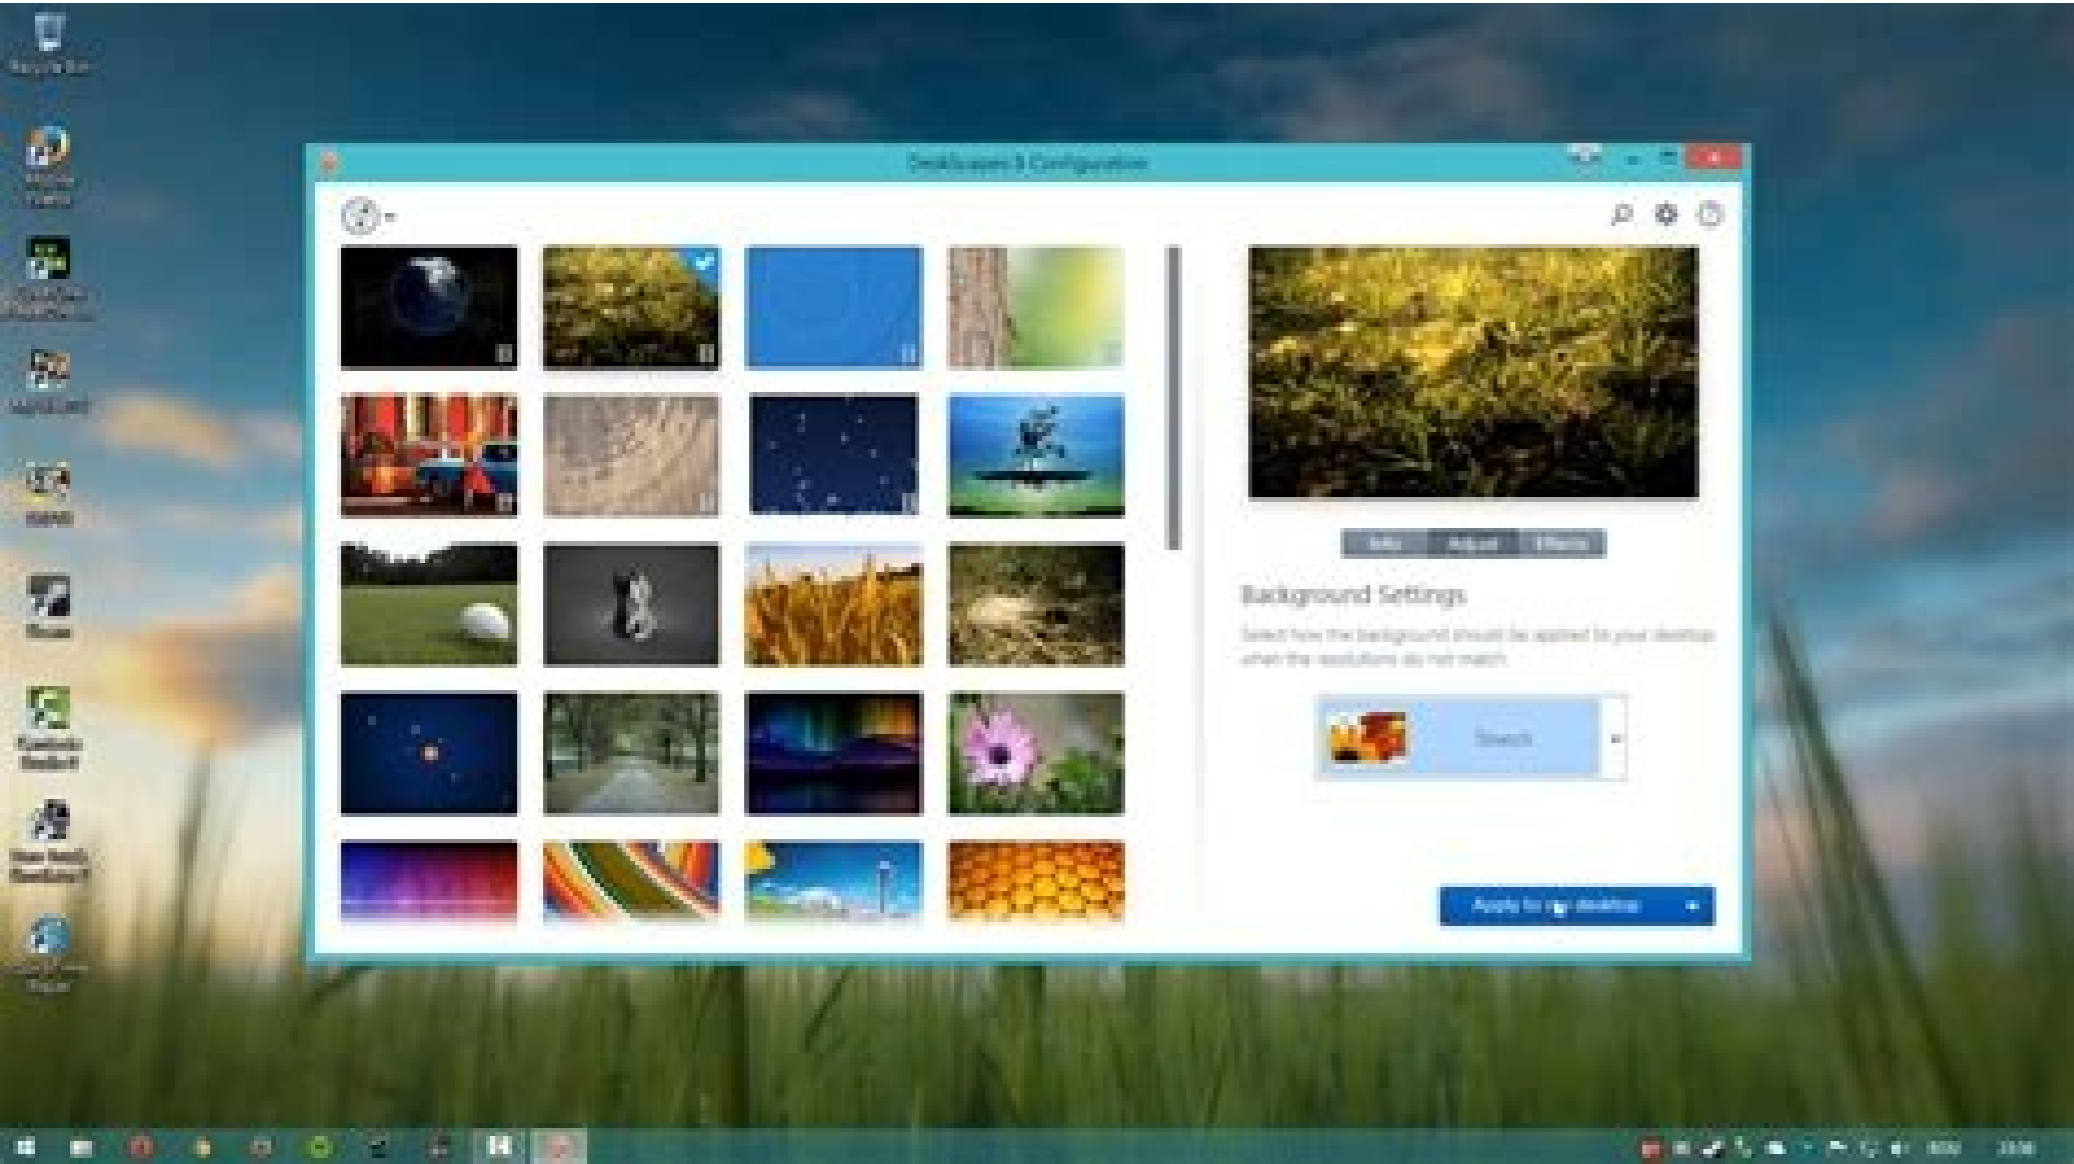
Recycle Bin

DeskScapes 8 Configuration

Info
Adjust
Effects

Background Settings

Select how the background should be applied to your desktop when the resolutions do not match

Stretch

Apply to my desktop